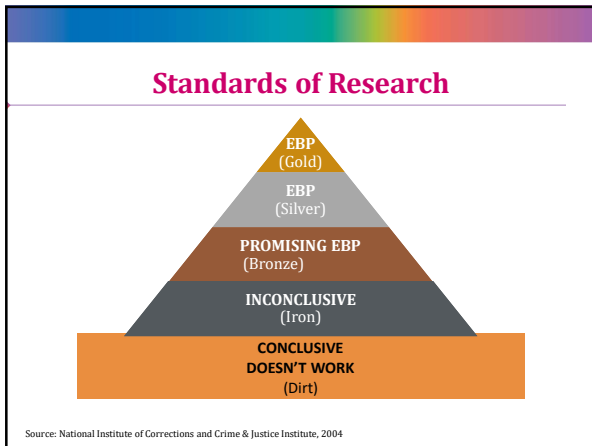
Standards of Research

EBP
(Gold)

EBP
(Silver)

PROMISING EBP
(Bronze)

INCONCLUSIVE
(Iron)

CONCLUSIVE
DOESN'T WORK
(Dirt)

Source: National Institute of Corrections and Crime & Justice Institute, 2004